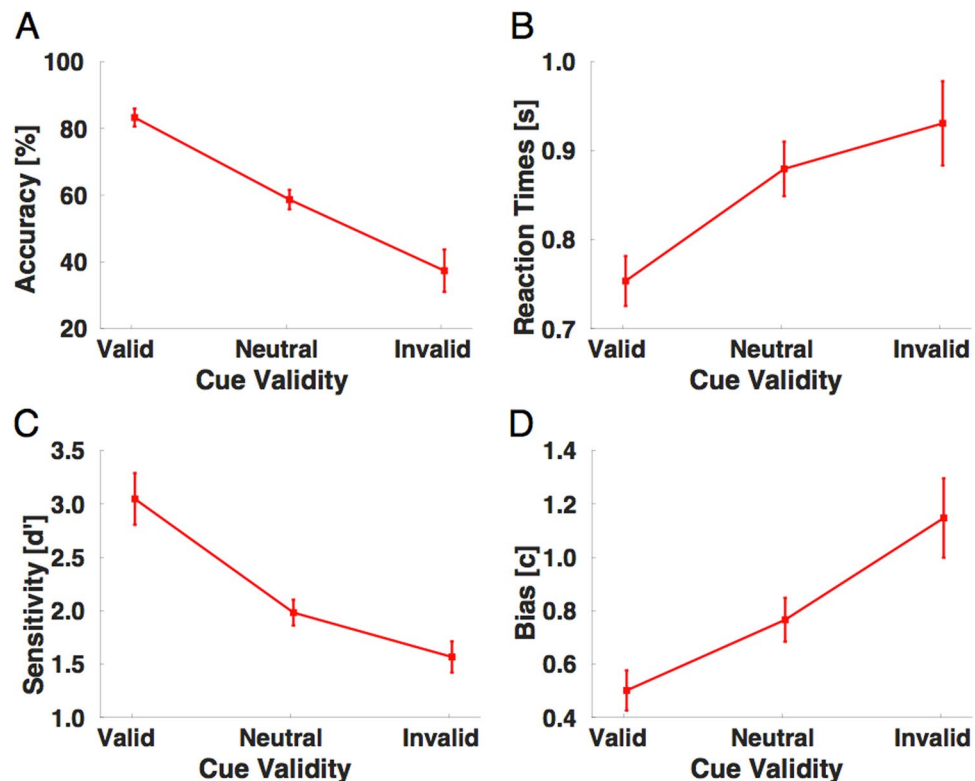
A

Accuracy [%]

100
80
60
40
20

Valid Neutral Invalid
Cue Validity

B

Reaction Times [s]

1.0
0.9
0.8
0.7

Valid Neutral Invalid
Cue Validity

C

Sensitivity [d']

3.5
3.0
2.5
2.0
1.5
1.0

Valid Neutral Invalid
Cue Validity

D

Bias [c]

1.4
1.2
1.0
0.8
0.6
0.4

Valid Neutral Invalid
Cue Validity